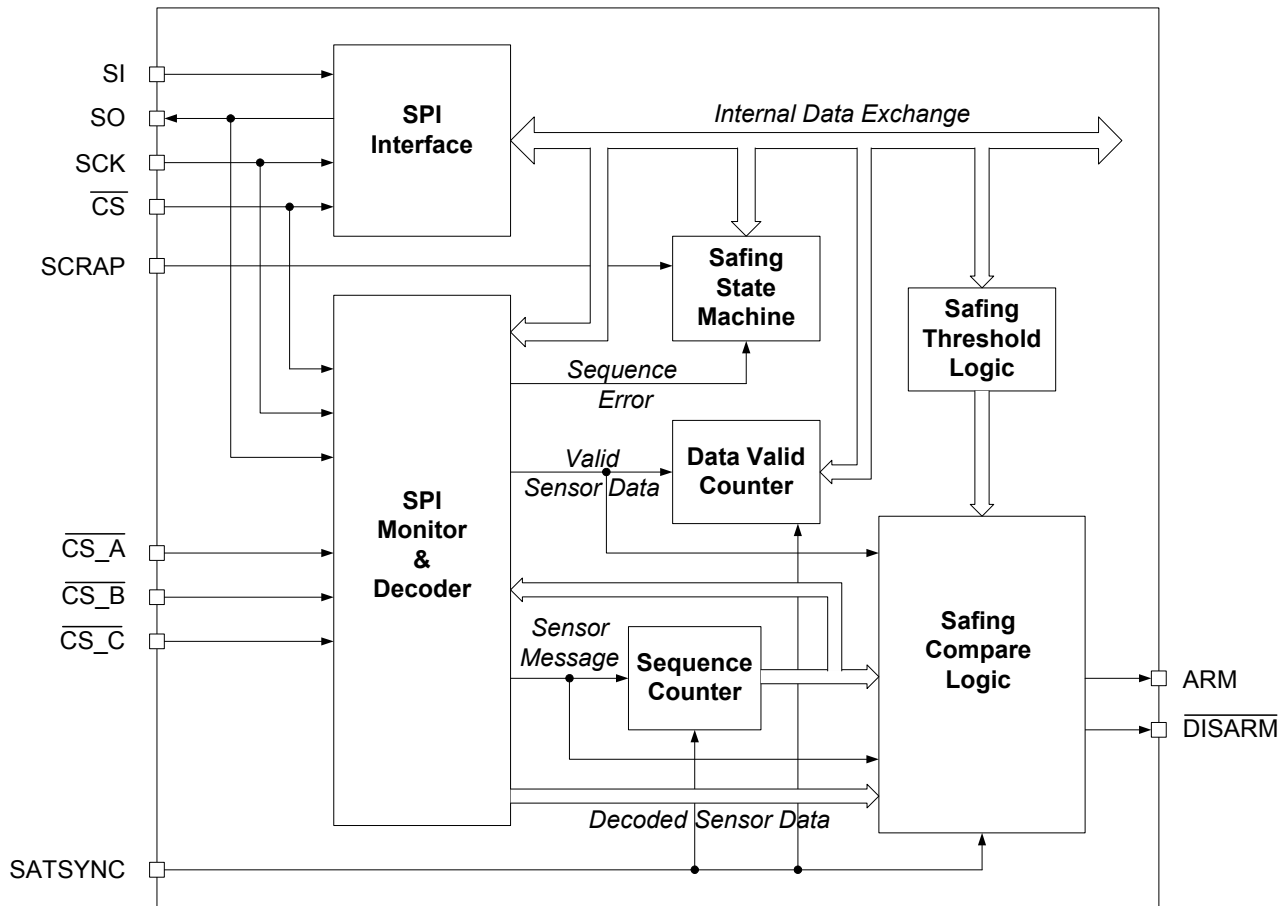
SI
SO
SCK
$\overline{CS}$
SCRAP
SPI Interface
Internal Data Exchange
Safing State Machine
Safing Threshold Logic
Sequence Error
Valid Sensor Data
Data Valid Counter
SPI Monitor & Decoder
$\overline{CS\_A}$
$\overline{CS\_B}$
$\overline{CS\_C}$
Sensor Message
Sequence Counter
Safing Compare Logic
ARM
$\overline{DISARM}$
Decoded Sensor Data
SATSYNC